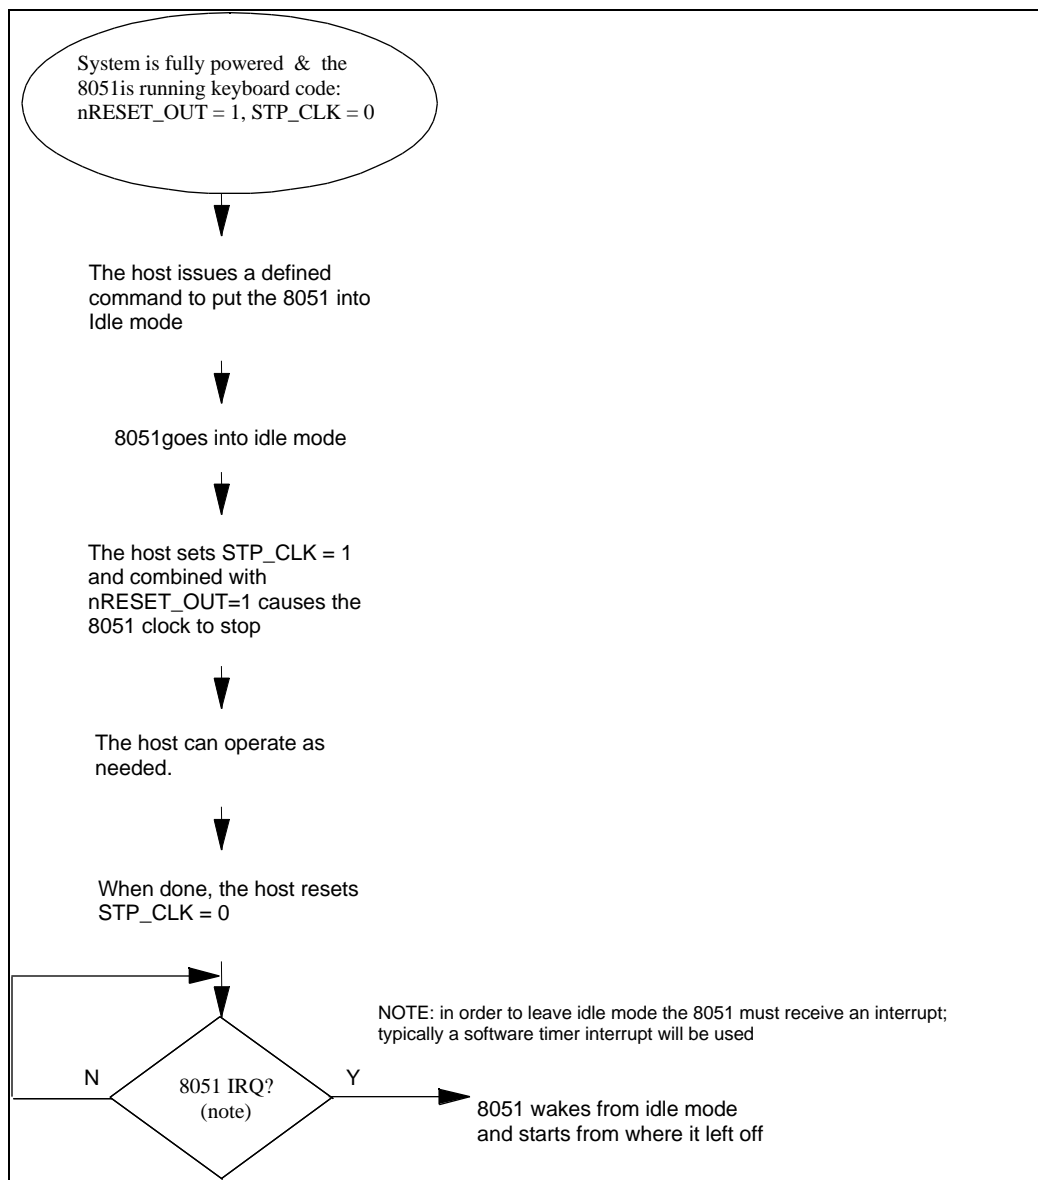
System is fully powered & the 8051is running keyboard code: nRESET_OUT = 1, STP_CLK = 0

The host issues a defined command to put the 8051 into Idle mode

8051goes into idle mode

The host sets STP_CLK = 1 and combined with nRESET_OUT=1 causes the 8051 clock to stop

The host can operate as needed.

When done, the host resets STP_CLK = 0

NOTE: in order to leave idle mode the 8051 must receive an interrupt; typically a software timer interrupt will be used

N

8051 IRQ? (note)

Y

8051 wakes from idle mode and starts from where it left off